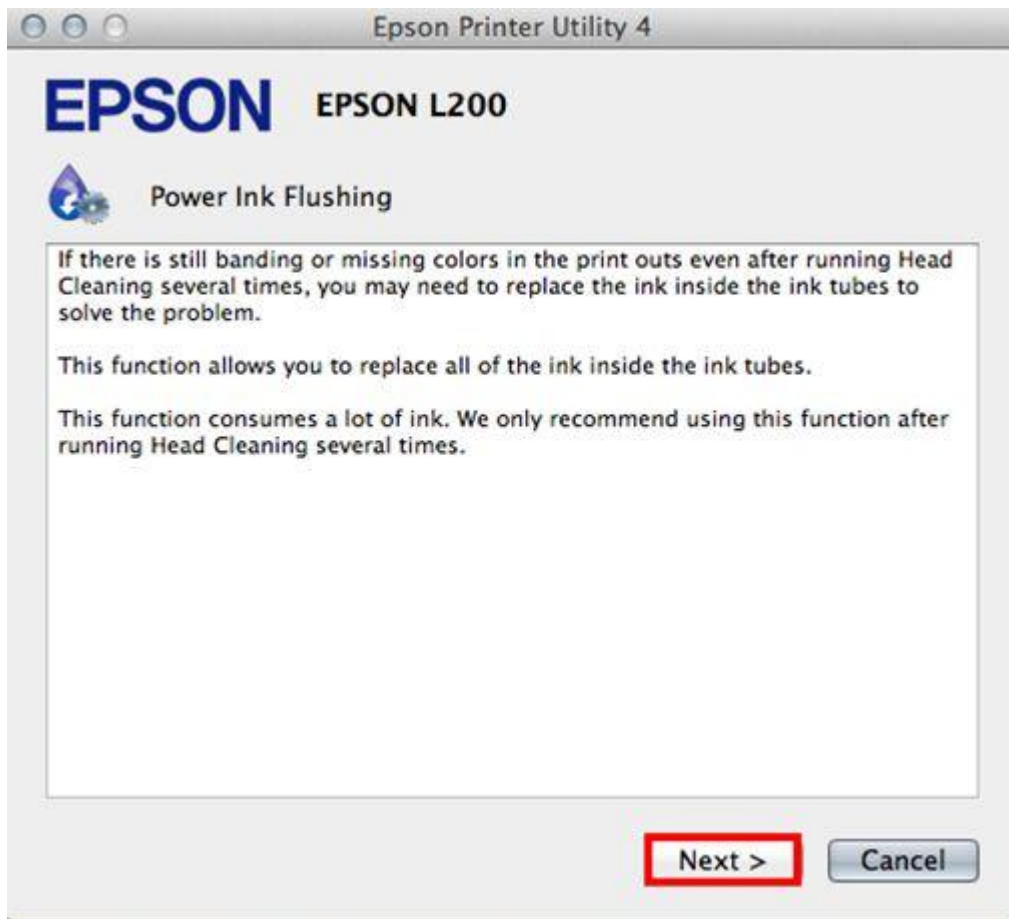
Epson Printer Utility 4

EPSON EPSON L200

Power Ink Flushing

If there is still banding or missing colors in the print outs even after running Head Cleaning several times, you may need to replace the ink inside the ink tubes to solve the problem.

This function allows you to replace all of the ink inside the ink tubes.

This function consumes a lot of ink. We only recommend using this function after running Head Cleaning several times.

Next >

Cancel